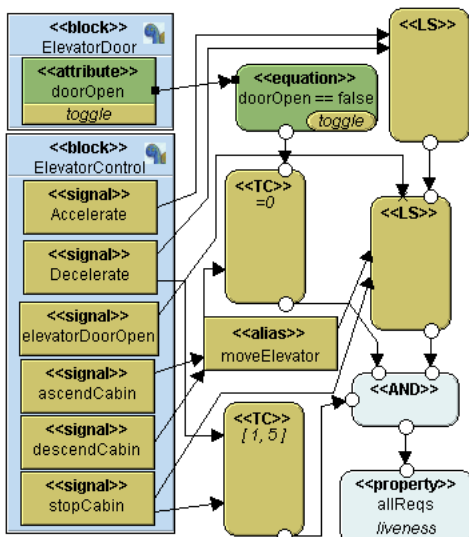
<<block>>
ElevatorDoor

<<attribute>>
doorOpen
toggle

<<block>>
ElevatorControl

<<signal>>
Accelerate

<<signal>>
Decelerate

<<signal>>
elevatorDoorOpen

<<signal>>
ascendCabin

<<signal>>
descendCabin

<<signal>>
stopCabin

<<equation>>
doorOpen == false
toggle

<<LS>>

<<TC>>
=0

<<LS>>

<<alias>>
moveElevator

<<AND>>

<<TC>>
[1, 5]

<<property>>
allReqs
liveness